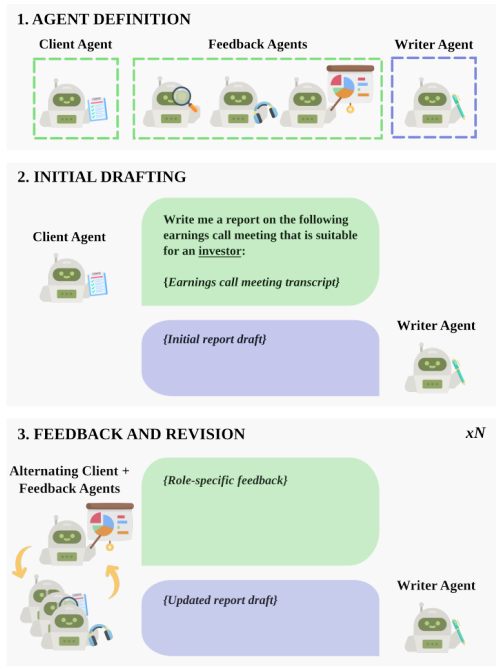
1. AGENT DEFINITION

Client Agent

Feedback Agents

Writer Agent

2. INITIAL DRAFTING

Client Agent

Write me a report on the following earnings call meeting that is suitable for an investor:

{Earnings call meeting transcript}

{Initial report draft}

Writer Agent

3. FEEDBACK AND REVISION

xN

Alternating Client + Feedback Agents

{Role-specific feedback}

{Updated report draft}

Writer Agent